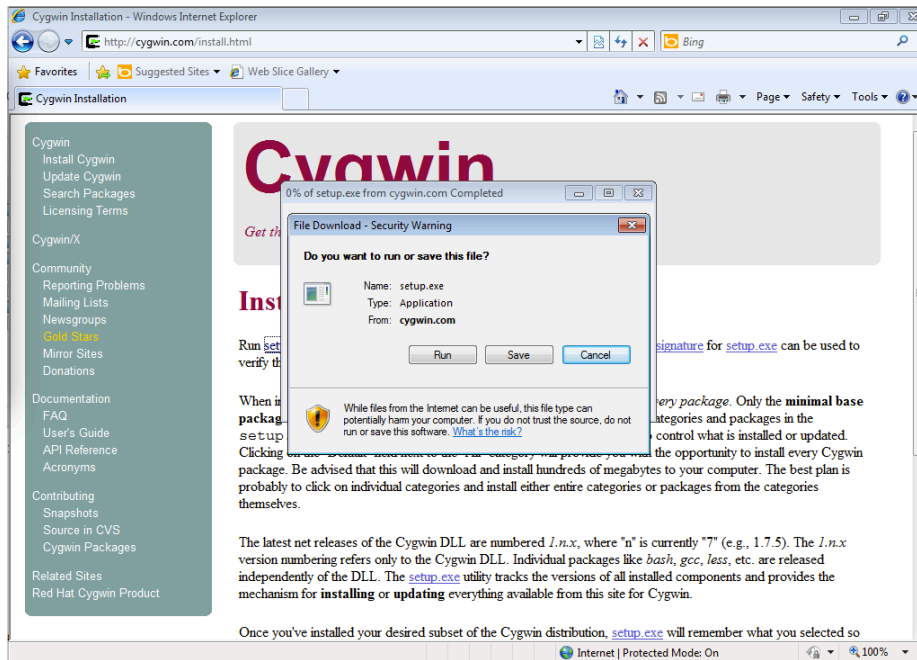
Cygwin Installation - Windows Internet Explorer

http://cygwin.com/install.html

Bing

Favorites

Suggested Sites ▾

Web Slice Gallery ▾

Cygwin Installation

Page ▾ Safety ▾ Tools ▾

Cygwin
Install Cygwin
Update Cygwin
Search Packages
Licensing Terms

Cygwin/X

Community
Reporting Problems
Mailing Lists
Newsgroups
Gold Stars
Mirror Sites
Donations

Documentation
FAQ
User's Guide
API Reference
Acronyms

Contributing
Snapshots
Source in CVS
Cygwin Packages

Related Sites
Red Hat Cygwin Product

Cygwin

Get th

Inst

Run setu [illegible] signature for setup.exe can be used to verify th

When i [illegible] very package. Only the minimal base packag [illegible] ategories and packages in the setup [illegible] control what is installed or updated. Clicking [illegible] package. Be advised that this will download and install hundreds of megabytes to your computer. The best plan is probably to click on individual categories and install either entire categories or packages from the categories themselves.

The latest net releases of the Cygwin DLL are numbered 1.n.x, where "n" is currently "7" (e.g., 1.7.5). The 1.n.x version numbering refers only to the Cygwin DLL. Individual packages like bash, gcc, less, etc. are released independently of the DLL. The setup.exe utility tracks the versions of all installed components and provides the mechanism for installing or updating everything available from this site for Cygwin.

Once you've installed your desired subset of the Cygwin distribution, setup.exe will remember what you selected so

0% of setup.exe from cygwin.com Completed

File Download - Security Warning

Do you want to run or save this file?

Name: setup.exe
Type: Application
From: cygwin.com

Run
Save
Cancel

While files from the Internet can be useful, this file type can potentially harm your computer. If you do not trust the source, do not run or save this software. What's the risk?

Internet | Protected Mode: On

100% ▾